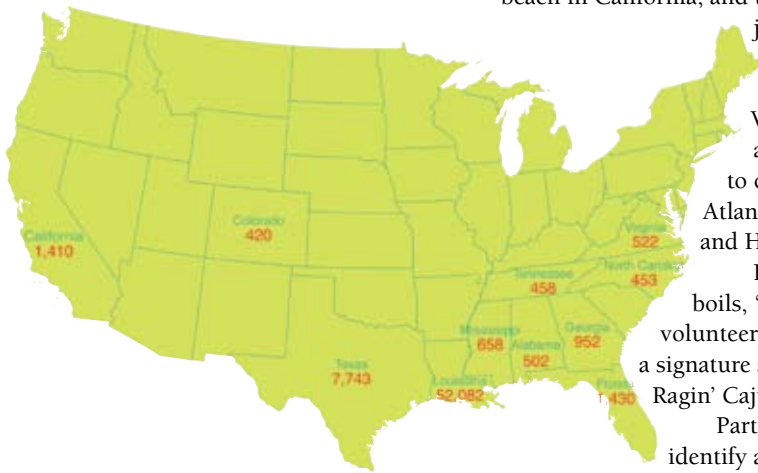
beach in California, and t
j

V
a
to c
Atlan
and H
E
boils, '
volunteer
a signature s
Ragin' Caj
Part
identify a

California
1,410

Colorado
420

Texas
7,743

Louisiana
52,082

Mississippi
658

Alabama
502

Georgia
952

Florida
430

Tennessee
458

North Carolina
453

Virginia
522